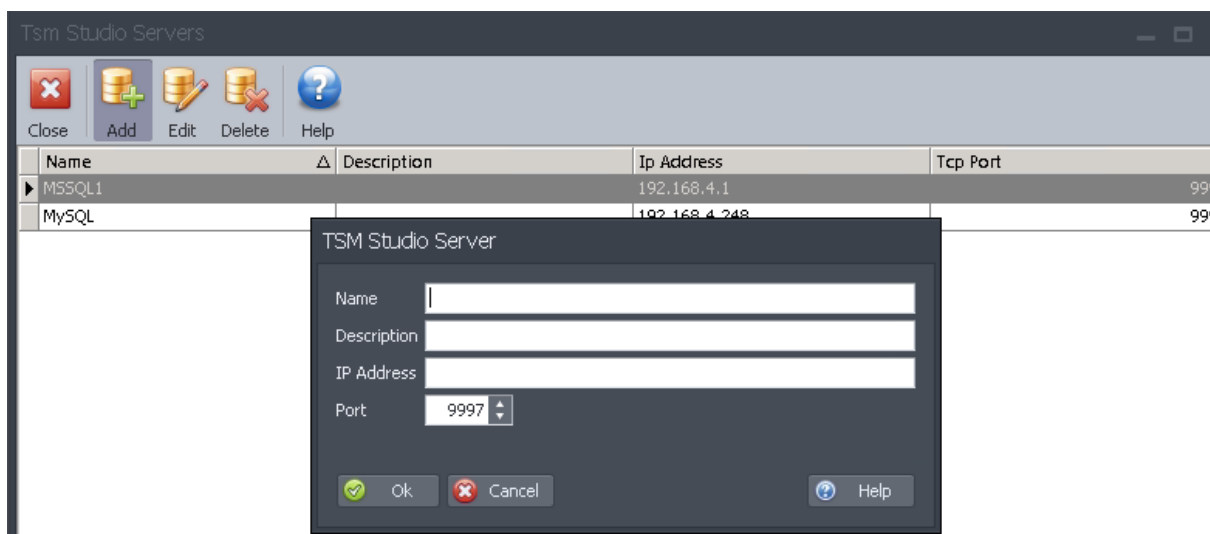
Tsm Studio Servers

Close Add Edit Delete Help

| Name | Description | Ip Address | Tcp Port |
|---|---|---|---|
| MSSQL1 | | 192.168.4.1 | 99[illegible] |
| MySQL | | 192.168.4.248 | 99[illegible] |

TSM Studio Server

Name

Description

IP Address

Port 9997

Ok Cancel Help